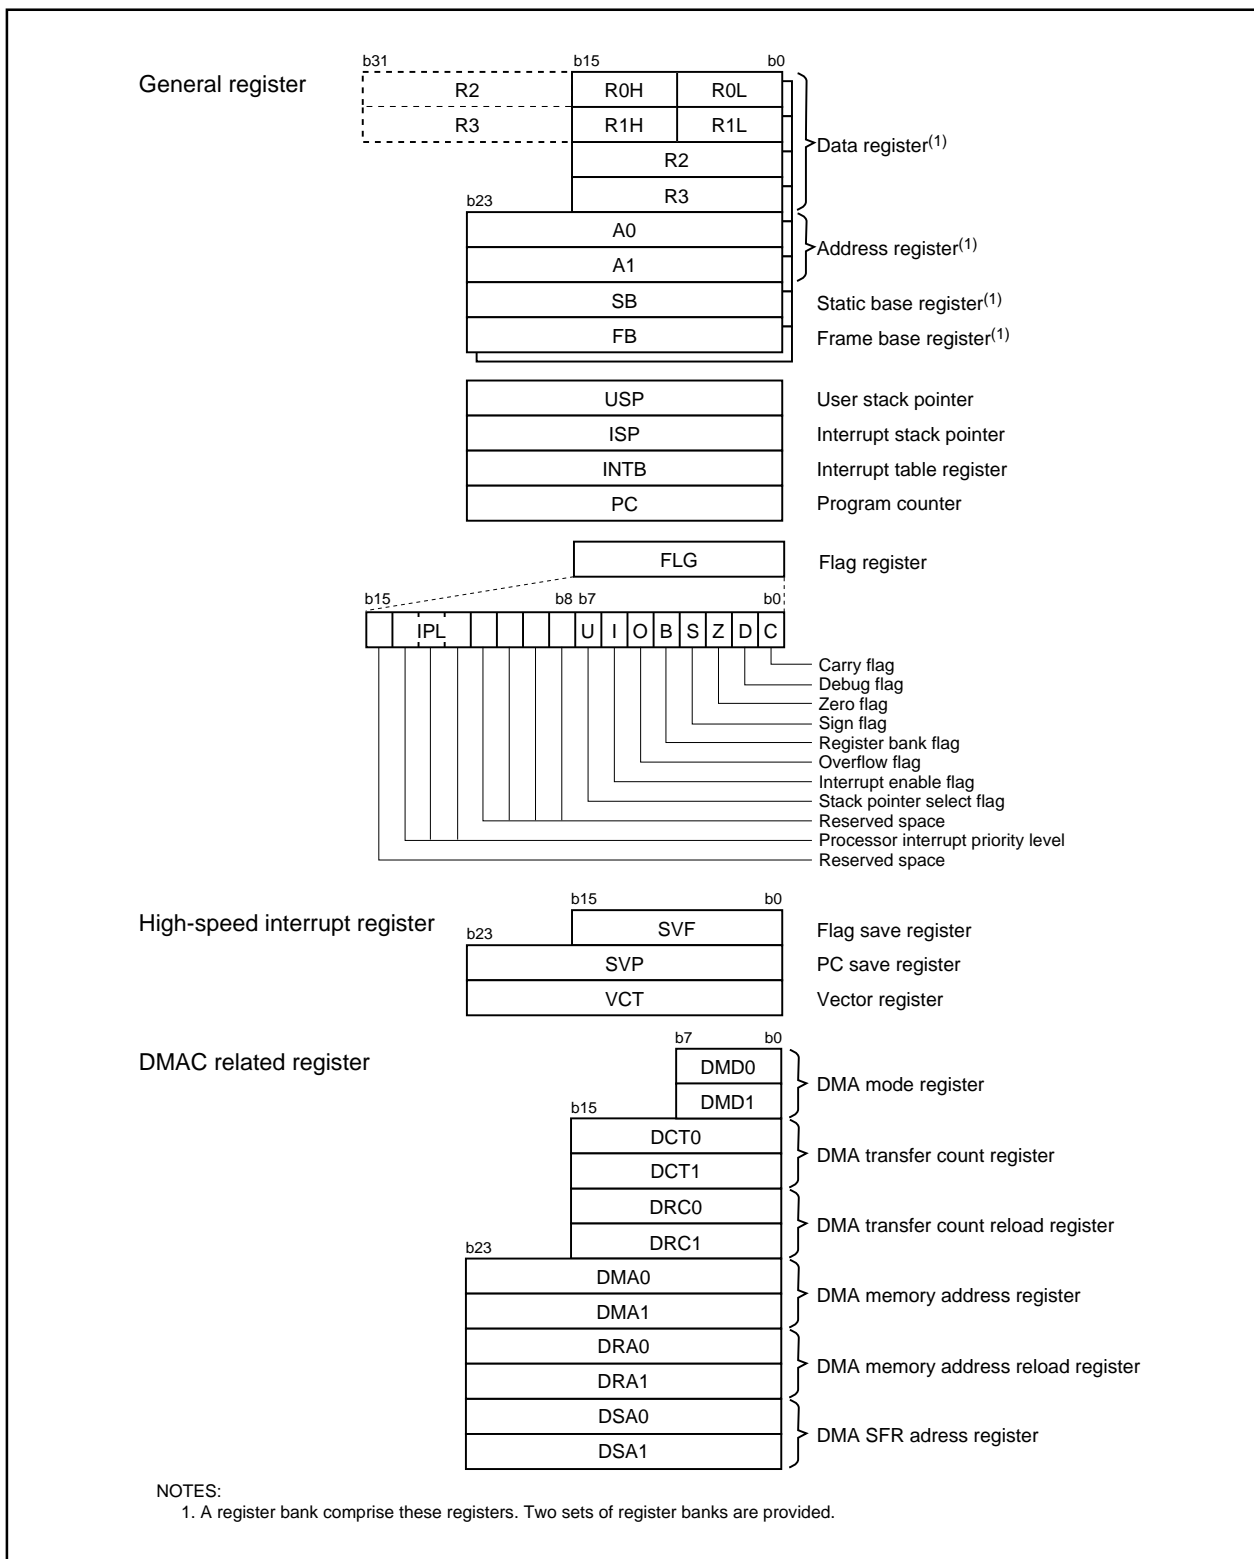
General register

b31 b15 b0

| R2 | R0H | R0L |
|---|---|---|
| R3 | R1H | R1L |
| | R2 | |
| | R3 | |

Data register$^{(1)}$

b23

A0

A1

Address register$^{(1)}$

SB

Static base register$^{(1)}$

FB

Frame base register$^{(1)}$

USP

User stack pointer

ISP

Interrupt stack pointer

INTB

Interrupt table register

PC

Program counter

FLG

Flag register

b15 b8 b7 b0

IPL U I O B S Z D C

Carry flag
Debug flag
Zero flag
Sign flag
Register bank flag
Overflow flag
Interrupt enable flag
Stack pointer select flag
Reserved space
Processor interrupt priority level
Reserved space

High-speed interrupt register

b15 b0

b23

SVF

Flag save register

SVP

PC save register

VCT

Vector register

DMAC related register

b7 b0

DMD0

DMD1

DMA mode register

b15

DCT0

DCT1

DMA transfer count register

DRC0

DRC1

DMA transfer count reload register

b23

DMA0

DMA1

DMA memory address register

DRA0

DRA1

DMA memory address reload register

DSA0

DSA1

DMA SFR adress register

NOTES:
1. A register bank comprise these registers. Two sets of register banks are provided.